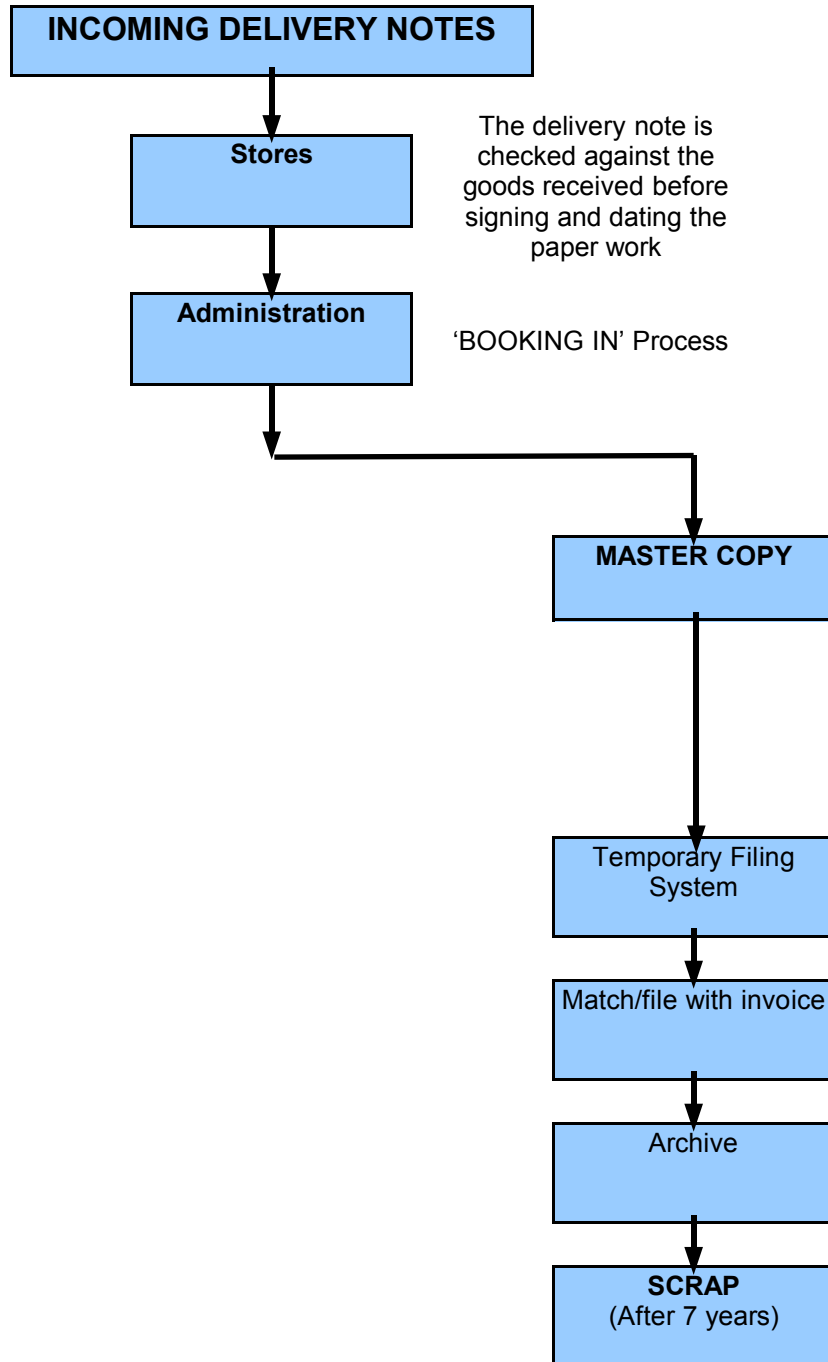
INCOMING DELIVERY NOTES

Stores

The delivery note is checked against the goods received before signing and dating the paper work

Administration

'BOOKING IN' Process

MASTER COPY

Temporary Filing System

Match/file with invoice

Archive

SCRAP
(After 7 years)